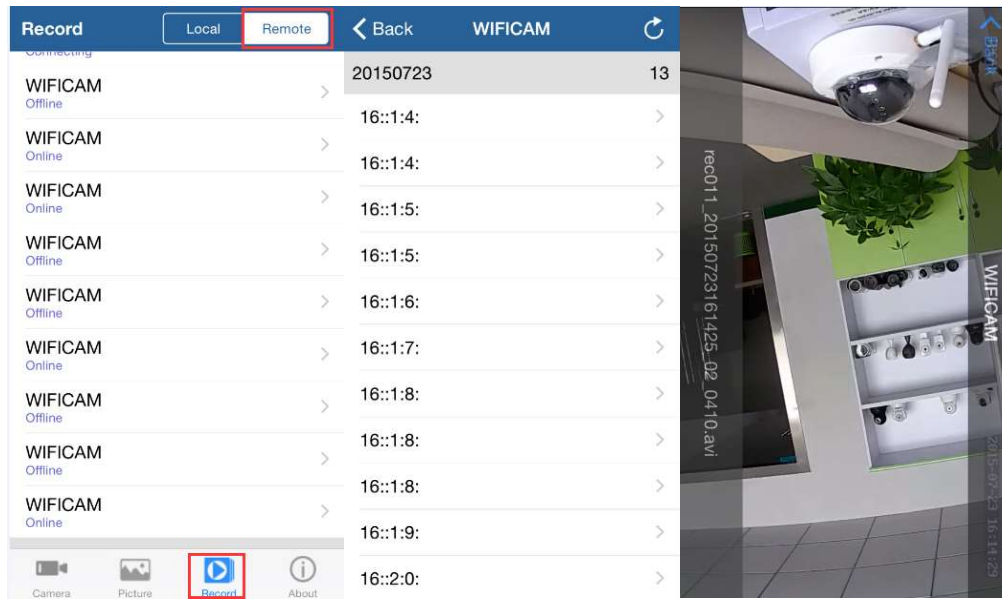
Record Local Remote

Connecting

WIFICAM
Offline

WIFICAM
Online

WIFICAM
Online

WIFICAM
Offline

WIFICAM
Offline

WIFICAM
Online

WIFICAM
Offline

WIFICAM
Offline

WIFICAM
Online

Camera Picture Record About

Back WIFICAM

20150723 13

16::1:4:

16::1:4:

16::1:5:

16::1:5:

16::1:6:

16::1:7:

16::1:8:

16::1:8:

16::1:8:

16::1:9:

16::2:0:

Back

rec011_20150723161425_02_0410.avi

WIFICAM

2015-07-23 16:14:25